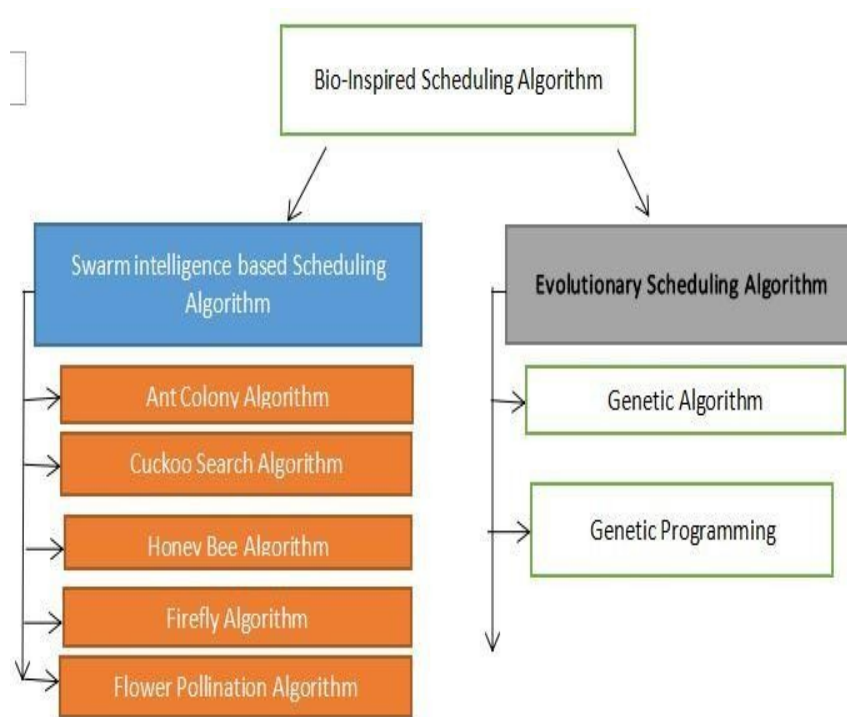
Bio-Inspired Scheduling Algorithm

Swarm intelligence based Scheduling Algorithm

Ant Colony Algorithm

Cuckoo Search Algorithm

Honey Bee Algorithm

Firefly Algorithm

Flower Pollination Algorithm

Evolutionary Scheduling Algorithm

Genetic Algorithm

Genetic Programming